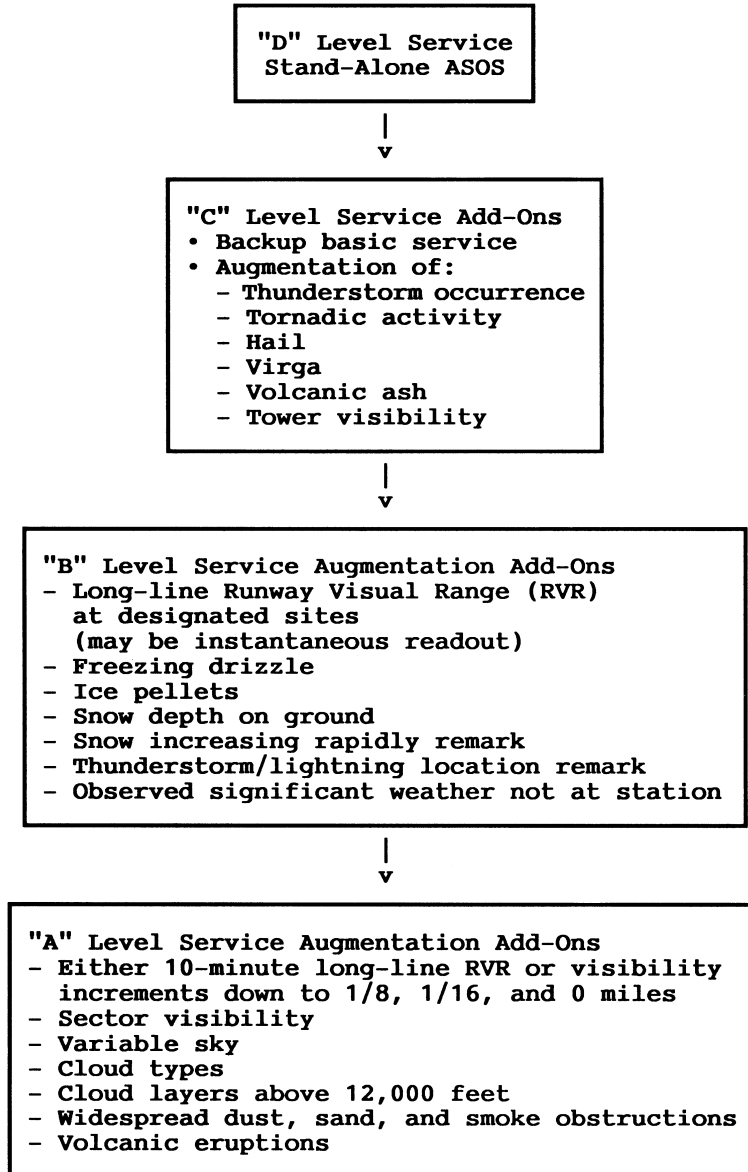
"D" Level Service
Stand-Alone ASOS

|
v

"C" Level Service Add-Ons
• Backup basic service
• Augmentation of:
- Thunderstorm occurrence
- Tornadic activity
- Hail
- Virga
- Volcanic ash
- Tower visibility

|
v

"B" Level Service Augmentation Add-Ons
- Long-line Runway Visual Range (RVR) at designated sites (may be instantaneous readout)
- Freezing drizzle
- Ice pellets
- Snow depth on ground
- Snow increasing rapidly remark
- Thunderstorm/lightning location remark
- Observed significant weather not at station

|
v

"A" Level Service Augmentation Add-Ons
- Either 10-minute long-line RVR or visibility increments down to 1/8, 1/16, and 0 miles
- Sector visibility
- Variable sky
- Cloud types
- Cloud layers above 12,000 feet
- Widespread dust, sand, and smoke obstructions
- Volcanic eruptions